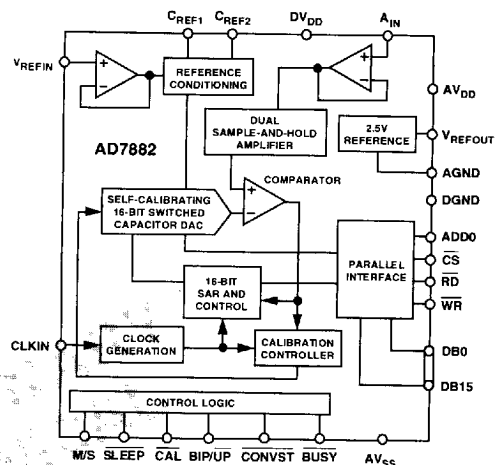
$C_{REF1}$ $C_{REF2}$ $DV_{DD}$ $A_{IN}$

$V_{REFIN}$

REFERENCE CONDITIONING

$AV_{DD}$

DUAL SAMPLE-AND-HOLD AMPLIFIER

2.5V REFERENCE

$V_{REFOUT}$

AD7882

AGND

COMPARATOR

DGND

SELF-CALIBRATING 16-BIT SWITCHED CAPACITOR DAC

ADD0

PARALLEL INTERFACE

$\overline{CS}$

$\overline{RD}$

16-BIT SAR AND CONTROL

$\overline{WR}$

CLKIN

CLOCK GENERATION

CALIBRATION CONTROLLER

DB0

DB15

CONTROL LOGIC

M/$\overline{S}$ SLEEP $\overline{CAL}$ BIP/$\overline{UP}$ $\overline{CONVST}$ BUSY $AV_{SS}$